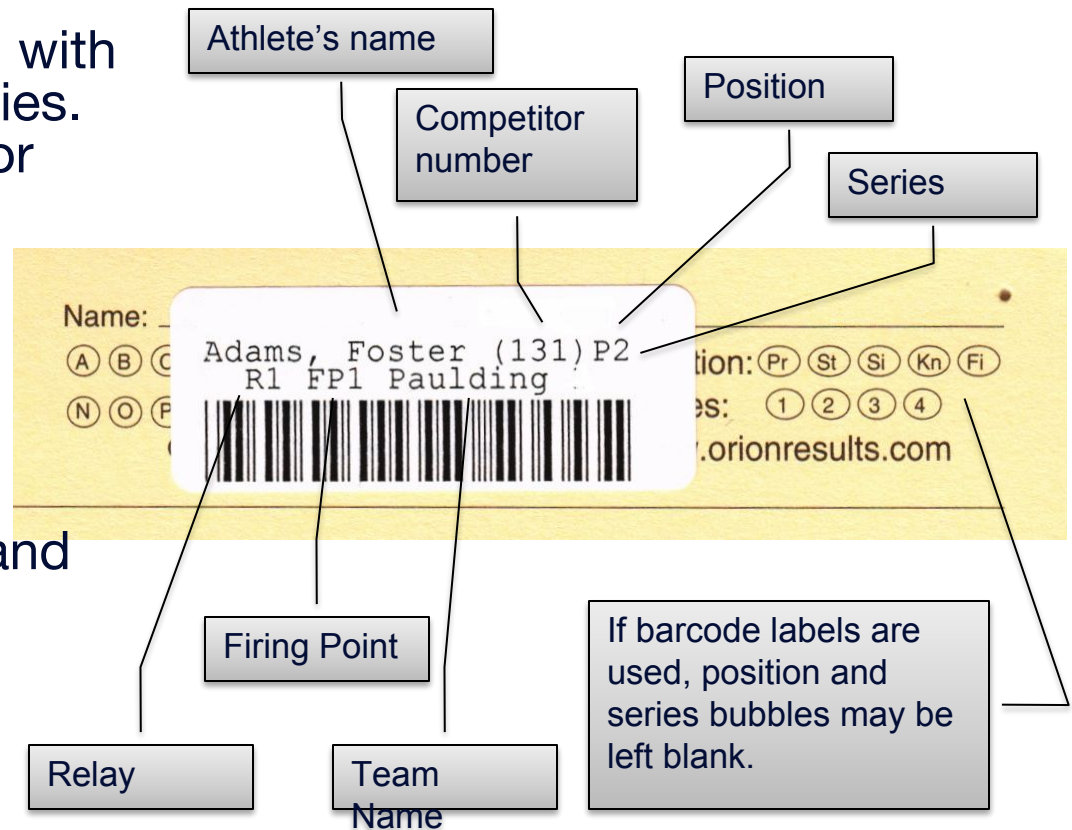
with
ies.
or

Athlete's name

Competitor number

Position

Series

Name:

Adams, Foster (131)P2
R1 FP1 Paulding

tion: Pr St Si Kn Fi

es: 1 2 3 4

.orionresults.com

and

Firing Point

If barcode labels are used, position and series bubbles may be left blank.

Relay

Team Name